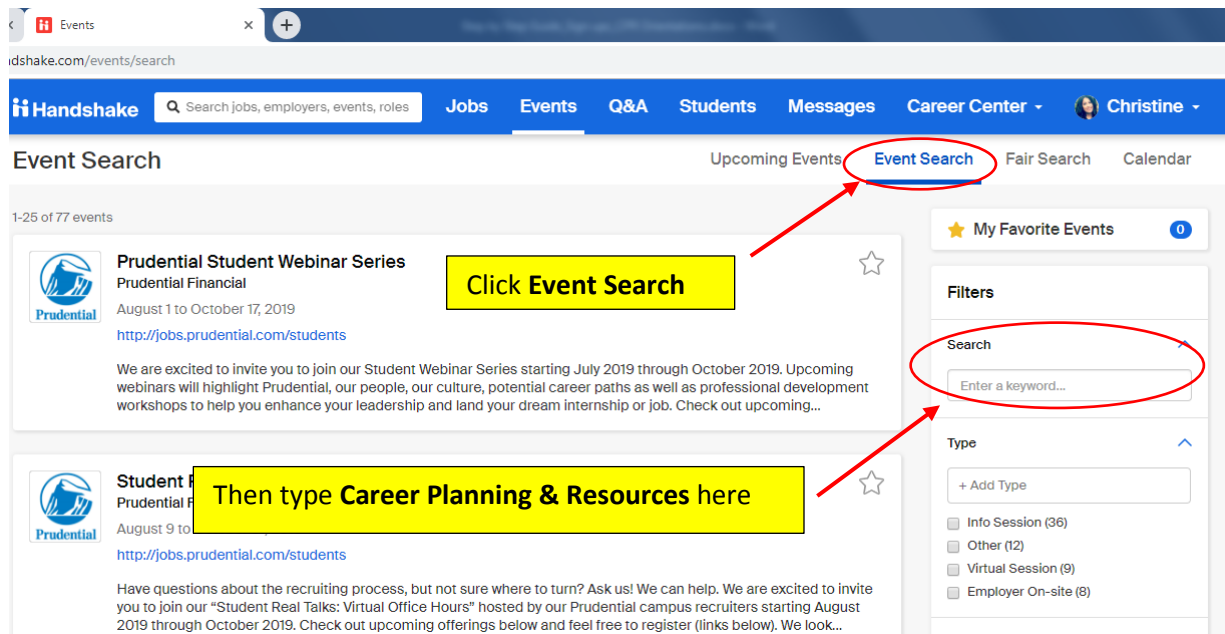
Events ×

ndshake.com/events/search

Handshake Search jobs, employers, events, roles Jobs Events Q&A Students Messages Career Center Christine

Event Search

Upcoming Events Event Search Fair Search Calendar

1-25 of 77 events

Prudential Student Webinar Series
Prudential Financial
August 1 to October 17, 2019
http://jobs.prudential.com/students

We are excited to invite you to join our Student Webinar Series starting July 2019 through October 2019. Upcoming webinars will highlight Prudential, our people, our culture, potential career paths as well as professional development workshops to help you enhance your leadership and land your dream internship or job. Check out upcoming...

Click **Event Search**

Prudential

Student R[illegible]
Prudential F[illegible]
August 9 to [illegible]
http://jobs.prudential.com/students

Then type **Career Planning & Resources** here

Have questions about the recruiting process, but not sure where to turn? Ask us! We can help. We are excited to invite you to join our "Student Real Talks: Virtual Office Hours" hosted by our Prudential campus recruiters starting August 2019 through October 2019. Check out upcoming offerings below and feel free to register (links below). We look...

My Favorite Events 0

Filters

Search
Enter a keyword...

Type
+ Add Type
Info Session (36)
Other (12)
Virtual Session (9)
Employer On-site (8)